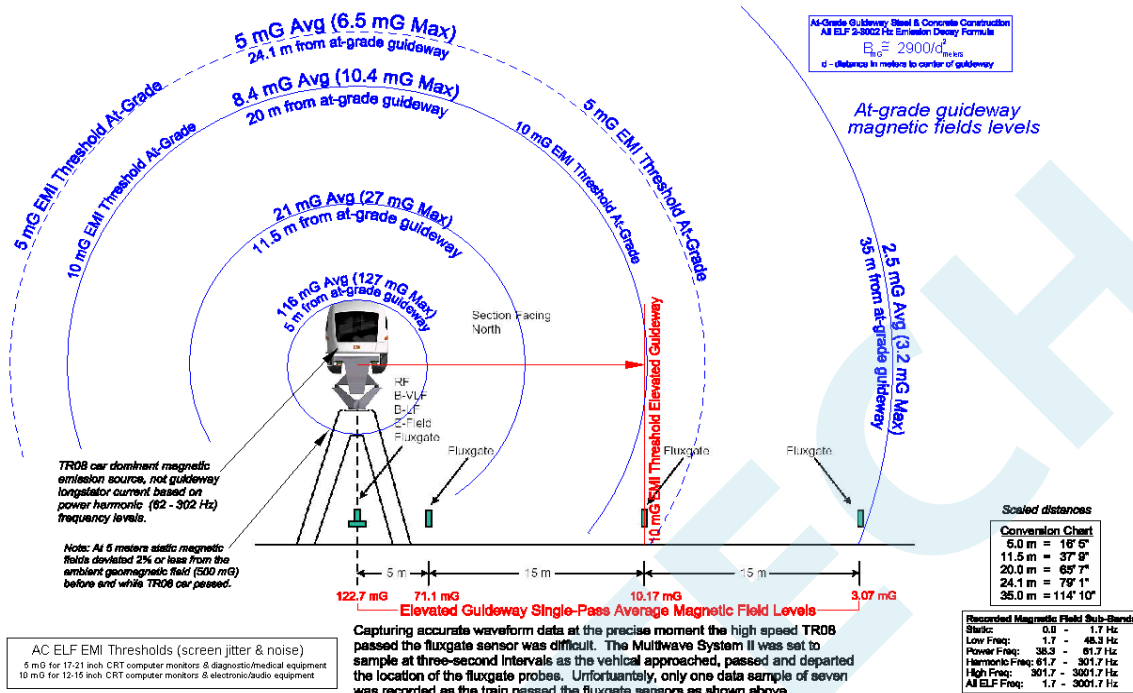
5 mG Avg (6.5 mG Max)
24.1 m from at-grade guideway

8.4 mG Avg (10.4 mG Max)
20 m from at-grade guideway

5 mG EMI Threshold At-Grade

10 mG EMI Threshold At-Grade

5 mG EMI Threshold At-Grade

10 mG EMI Threshold At-Grade

At-Grade Guideway Steel & Concrete Construction
All ELF 2-3002 Hz Emission Decay Formula
$B_{ac} = 2900/d^2_{meters}$
d - distance in meters to center of guideway

At-grade guideway magnetic fields levels

21 mG Avg (27 mG Max)
11.5 m from at-grade guideway

116 mG Avg (127 mG Max)
5 m from at-grade guideway

Section Facing North

2.5 mG Avg (3.2 mG Max)
35 m from at-grade guideway

10 mG EMI Threshold Elevated Guideway

RF
B-VLF
B-LF
E-Field
Fluxgate

Fluxgate

Fluxgate

Fluxgate

TR08 car dominant magnetic emission source, not guideway longstator current based on power harmonic (62 - 302 Hz) frequency levels.

Note: At 5 meters static magnetic fields deviated 2% or less from the ambient geomagnetic field (500 mG) before and while TR08 car passed.

5 m
15 m
15 m

122.7 mG
71.1 mG
10.17 mG
3.07 mG

Elevated Guideway Single-Pass Average Magnetic Field Levels

Scaled distances

| Conversion Chart |
|---|
| 5.0 m = 16' 5" |
| 11.5 m = 37' 9" |
| 20.0 m = 65' 7" |
| 24.1 m = 79' 1" |
| 35.0 m = 114' 10" |

AC ELF EMI Thresholds (screen jitter & noise)
5 mG for 17-21 inch CRT computer monitors & diagnostic/medical equipment
10 mG for 12-15 inch CRT computer monitors & electronic/audio equipment

Capturing accurate waveform data at the precise moment the high speed TR08 passed the fluxgate sensor was difficult. The Multiwave System II was set to sample at three-second intervals as the vehical approached, passed and departed the location of the fluxgate probes. Unfortuantely, only one data sample of seven was recorded as the train passed the fluxgate sensors as shown above.

| Recorded Magnetic Field Sub-Bands |
|---|
| Static: 0.0 - 1.7 Hz |
| Low Freq: 1.7 - 48.3 Hz |
| Power Freq: 38.3 - 61.7 Hz |
| Harmonic Freq: 61.7 - 301.7 Hz |
| High Freq: 301.7 - 3001.7 Hz |
| All ELF Freq: 1.7 - 3001.7 Hz |